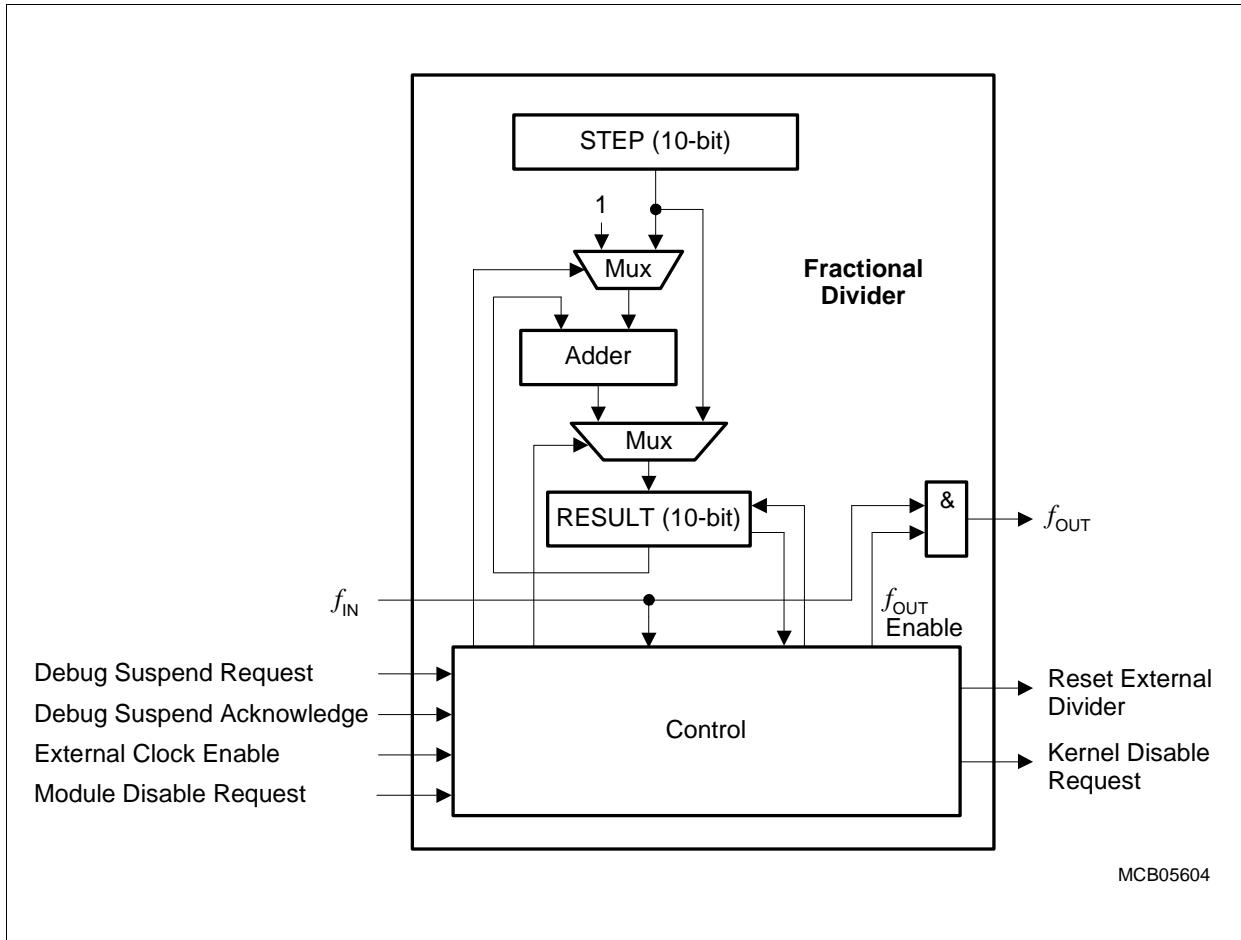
STEP (10-bit)

1

Mux

Fractional Divider

Adder

Mux

RESULT (10-bit)

&

$f_{OUT}$

$f_{IN}$

$f_{OUT}$ Enable

Debug Suspend Request

Debug Suspend Acknowledge

External Clock Enable

Module Disable Request

Control

Reset External Divider

Kernel Disable Request

MCB05604